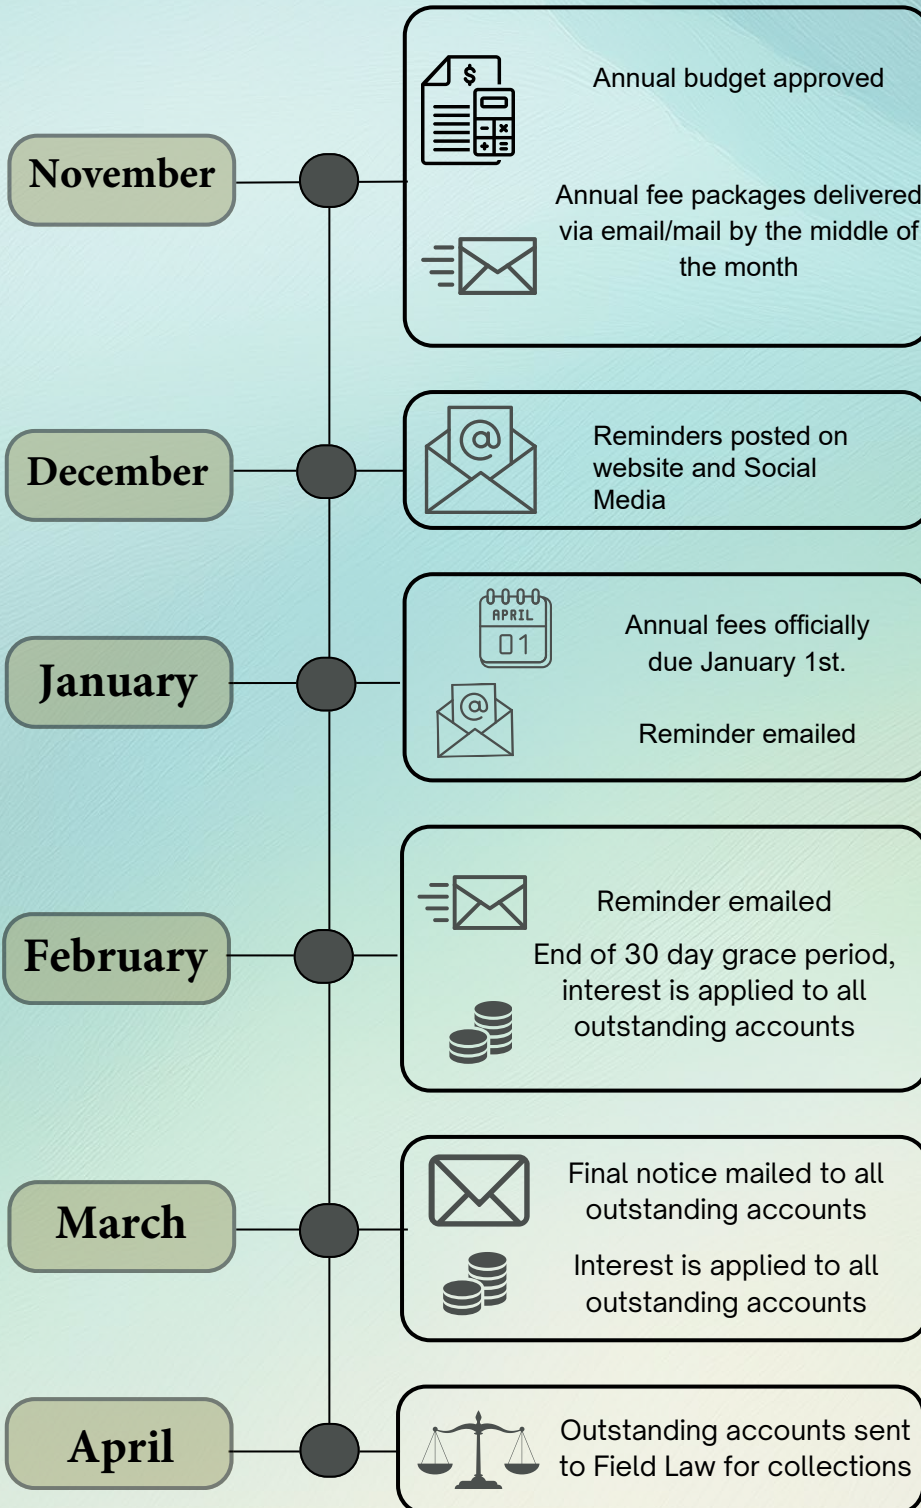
November

$

Annual budget approved

Annual fee packages delivered via email/mail by the middle of the month

December

Reminders posted on website and Social Media

January

APRIL
01

Annual fees officially due January 1st.

Reminder emailed

February

Reminder emailed

End of 30 day grace period, interest is applied to all outstanding accounts

March

Final notice mailed to all outstanding accounts

Interest is applied to all outstanding accounts

April

Outstanding accounts sent to Field Law for collections